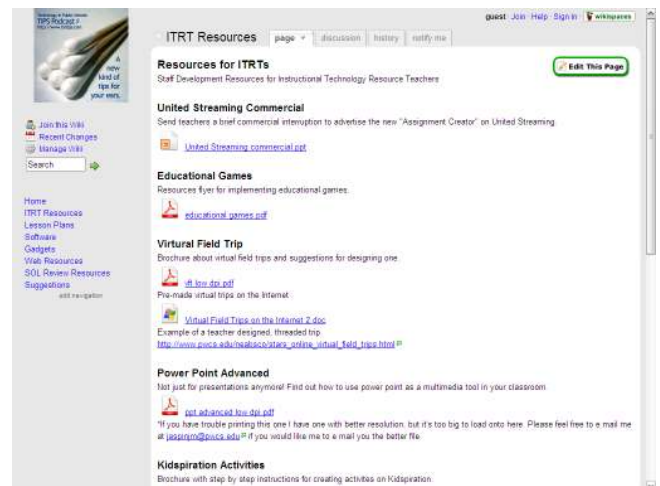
Technology & Tidal Schools
TIPS Podcast
A new kind of tips for your ears.

Join this Wiki
Recent Changes
Manage Wiki
Search

Home
ITRT Resources
Lesson Plans
Software
Gadgets
Web Resources
SOL Review Resources
Suggestions
edit navigation

ITRT Resources
page
discussion
history
notify me

guest Join Help Sign In wikispaces

Edit This Page

Resources for ITRTs
Staff Development Resources for Instructional Technology Resource Teachers

United Streaming Commercial
Send teachers a brief commercial interruption to advertise the new "Assignment Creator" on United Streaming

United Streaming commercial.ppt

Educational Games
Resources flyer for implementing educational games.

educational games.pdf

Virtual Field Trip
Brochure about virtual field trips and suggestions for designing one.

vft low dpi.pdf
Pre-made virtual trips on the Internet

Virtual Field Trips on the Internet 2.doc
Example of a teacher designed, threaded trip
http://www.pwcs.edu/neabsco/stars_online_virtual_field_trips.html

Power Point Advanced
Not just for presentations anymore! Find out how to use power point as a multimedia tool in your classroom.

ppt advanced low dpi.pdf
*If you have trouble printing this one I have one with better resolution, but it's too big to load onto here. Please feel free to e mail me at jaspinm@pwcs.edu if you would like me to e mail you the better file.

Kidspiration Activities
Brochure with step by step instructions for creating activites on Kidspiration